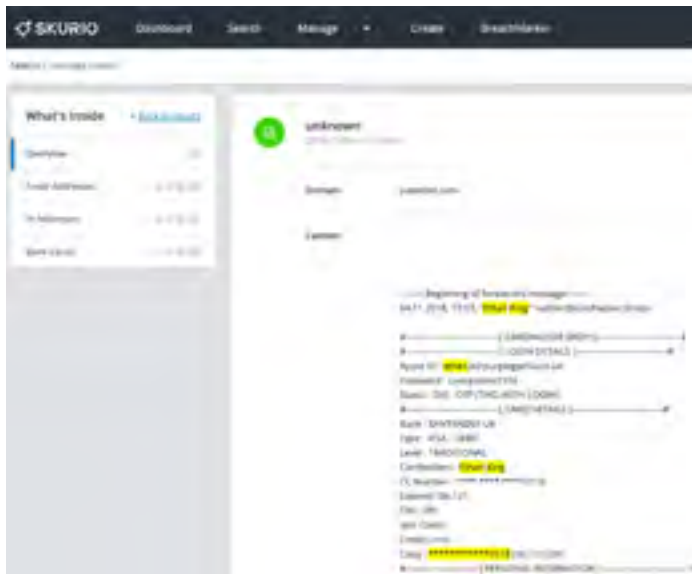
SKURIO Dashboard Search Manage Create BreachMarker

What's Inside

Overview

Email Addresses

IP Addresses

Bank Cards

unknown

Domain

Content

Beginning of forwarded message

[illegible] Ethan King

Ethan King

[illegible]